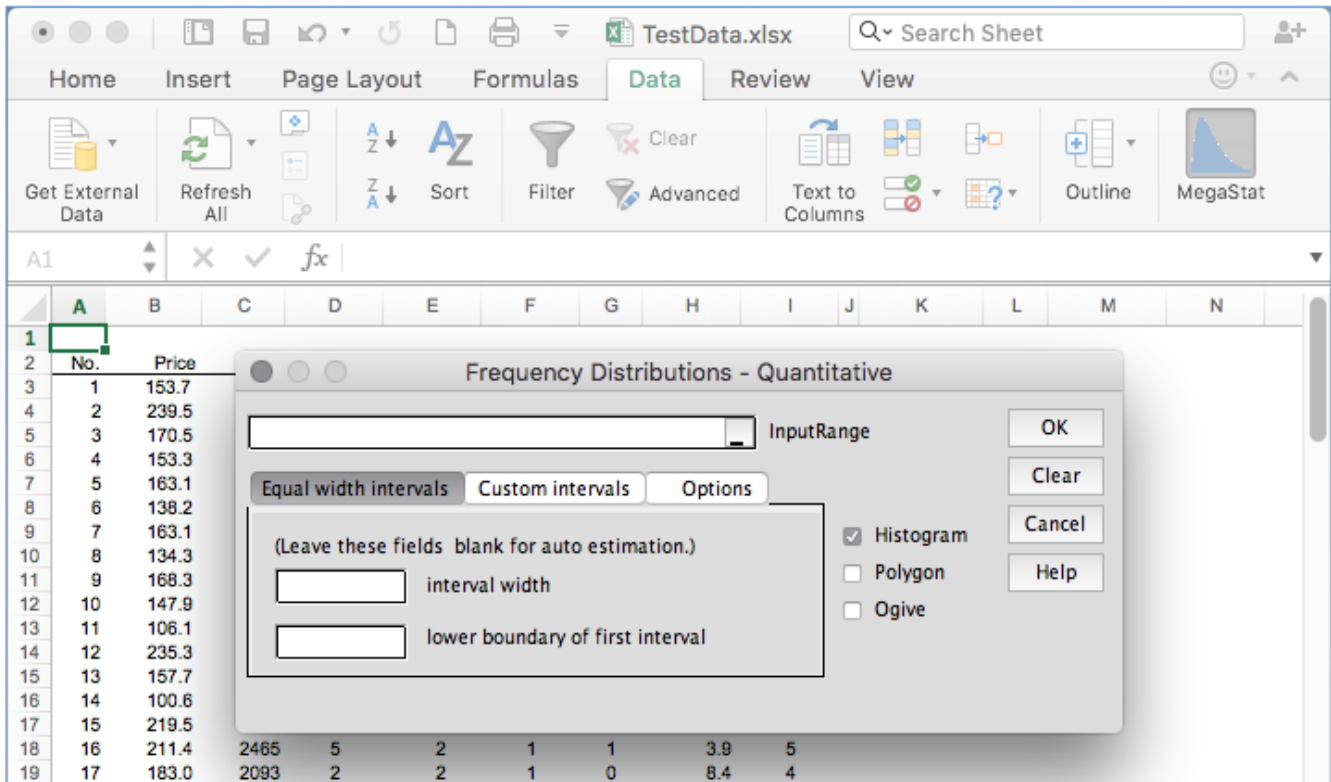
TestData.xlsx

Search Sheet

Home Insert Page Layout Formulas Data Review View

Get External Data

Refresh All

Sort

Filter

Clear

Advanced

Text to Columns

Outline

MegaStat

A1

$fx$

| | A | B | C | D | E | F | G | H | I | J | K | L | M | N |
|---|---|---|---|---|---|---|---|---|---|---|---|---|---|---|
| 1 | | | | | | | | | | | | | | |
| 2 | No. | Price | | | | | | | | | | | | |
| 3 | 1 | 153.7 | | | | | | | | | | | | |
| 4 | 2 | 239.5 | | | | | | | | | | | | |
| 5 | 3 | 170.5 | | | | | | | | | | | | |
| 6 | 4 | 153.3 | | | | | | | | | | | | |
| 7 | 5 | 163.1 | | | | | | | | | | | | |
| 8 | 6 | 138.2 | | | | | | | | | | | | |
| 9 | 7 | 163.1 | | | | | | | | | | | | |
| 10 | 8 | 134.3 | | | | | | | | | | | | |
| 11 | 9 | 168.3 | | | | | | | | | | | | |
| 12 | 10 | 147.9 | | | | | | | | | | | | |
| 13 | 11 | 106.1 | | | | | | | | | | | | |
| 14 | 12 | 235.3 | | | | | | | | | | | | |
| 15 | 13 | 157.7 | | | | | | | | | | | | |
| 16 | 14 | 100.6 | | | | | | | | | | | | |
| 17 | 15 | 219.5 | | | | | | | | | | | | |
| 18 | 16 | 211.4 | 2465 | 5 | 2 | 1 | 1 | 3.9 | 5 | | | | | |
| 19 | 17 | 183.0 | 2093 | 2 | 2 | 1 | 0 | 8.4 | 4 | | | | | |

Frequency Distributions - Quantitative

InputRange

OK

Clear

Cancel

Help

Equal width intervals Custom intervals Options

(Leave these fields blank for auto estimation.)

interval width

lower boundary of first interval

Histogram

Polygon

Ogive